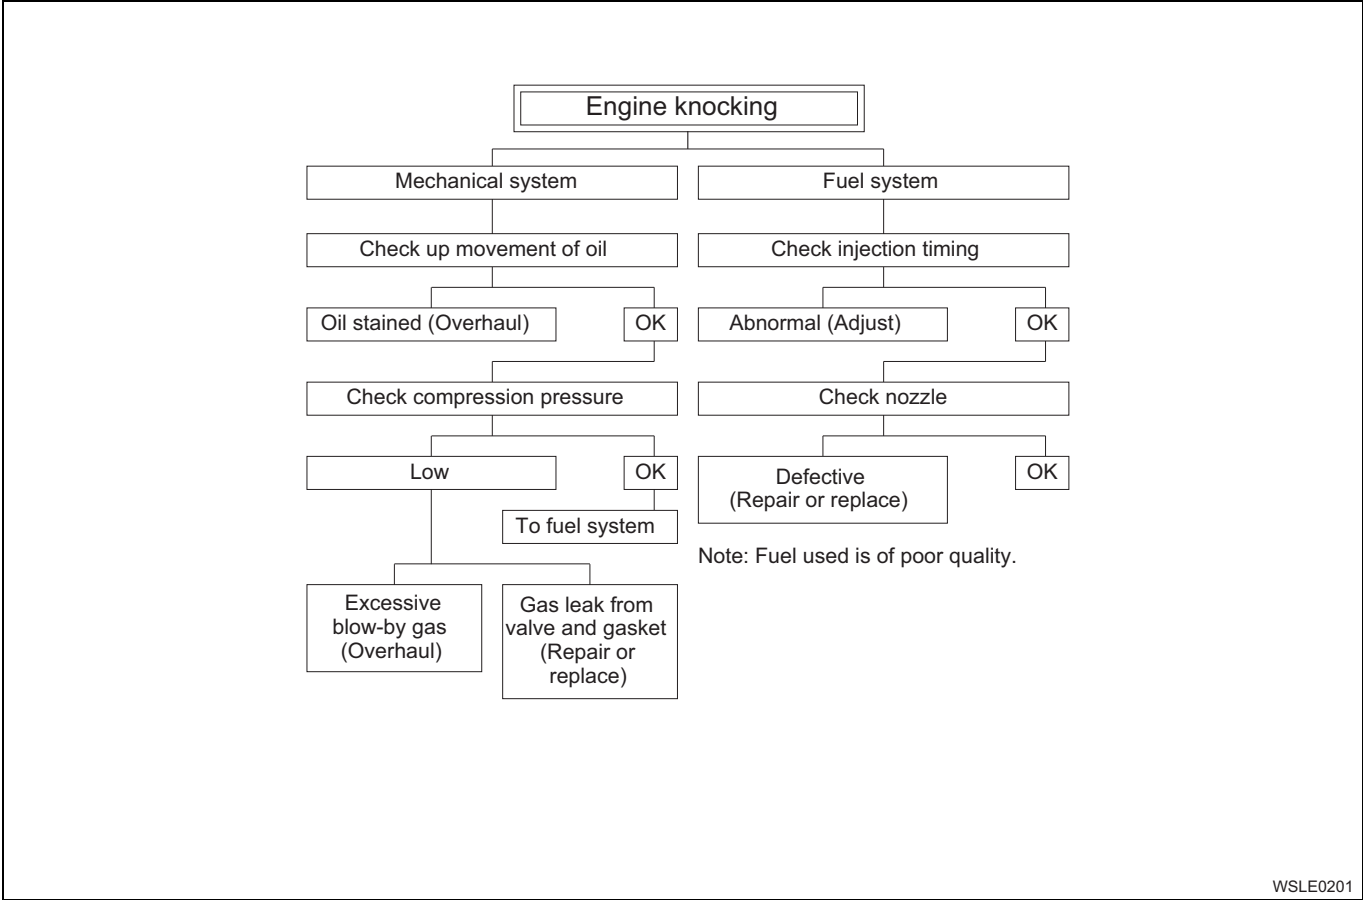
Engine knocking

Mechanical system

Check up movement of oil

Oil stained (Overhaul)

OK

Check compression pressure

Low

OK

To fuel system

Excessive blow-by gas (Overhaul)

Gas leak from valve and gasket (Repair or replace)

Fuel system

Check injection timing

Abnormal (Adjust)

OK

Check nozzle

Defective (Repair or replace)

OK

Note: Fuel used is of poor quality.

WSLE0201